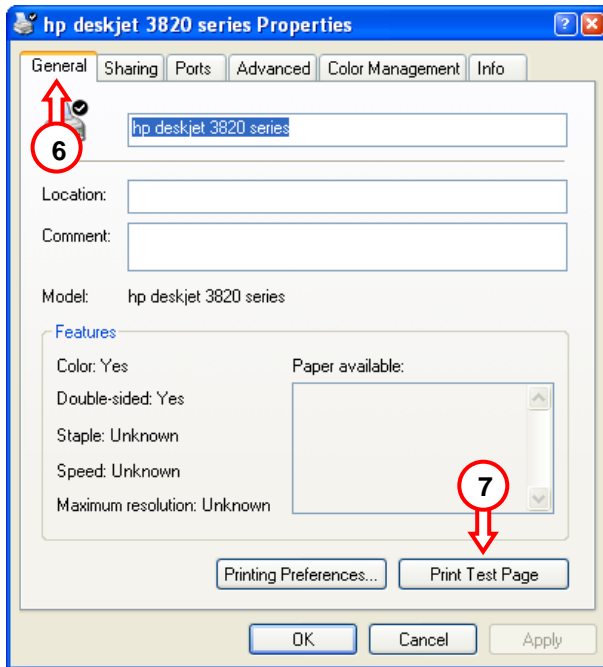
hp deskjet 3820 series Properties

General | Sharing | Ports | Advanced | Color Management | Info

6

hp deskjet 3820 series

Location:

Comment:

Model: hp deskjet 3820 series

Features

Color: Yes

Double-sided: Yes

Staple: Unknown

Speed: Unknown

Maximum resolution: Unknown

Paper available:

7

Printing Preferences...

Print Test Page

OK

Cancel

Apply